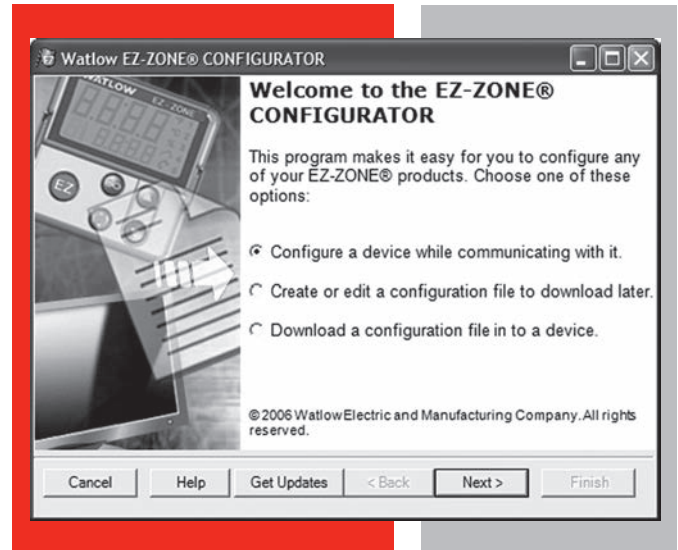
Watlow EZ-ZONE® CONFIGURATOR

WATLOW EZ-ZONE

Welcome to the EZ-ZONE® CONFIGURATOR

This program makes it easy for you to configure any of your EZ-ZONE® products. Choose one of these options:

Configure a device while communicating with it.

Create or edit a configuration file to download later.

Download a configuration file in to a device.

© 2006 Watlow Electric and Manufacturing Company. All rights reserved.

Cancel | Help | Get Updates | < Back | Next > | Finish